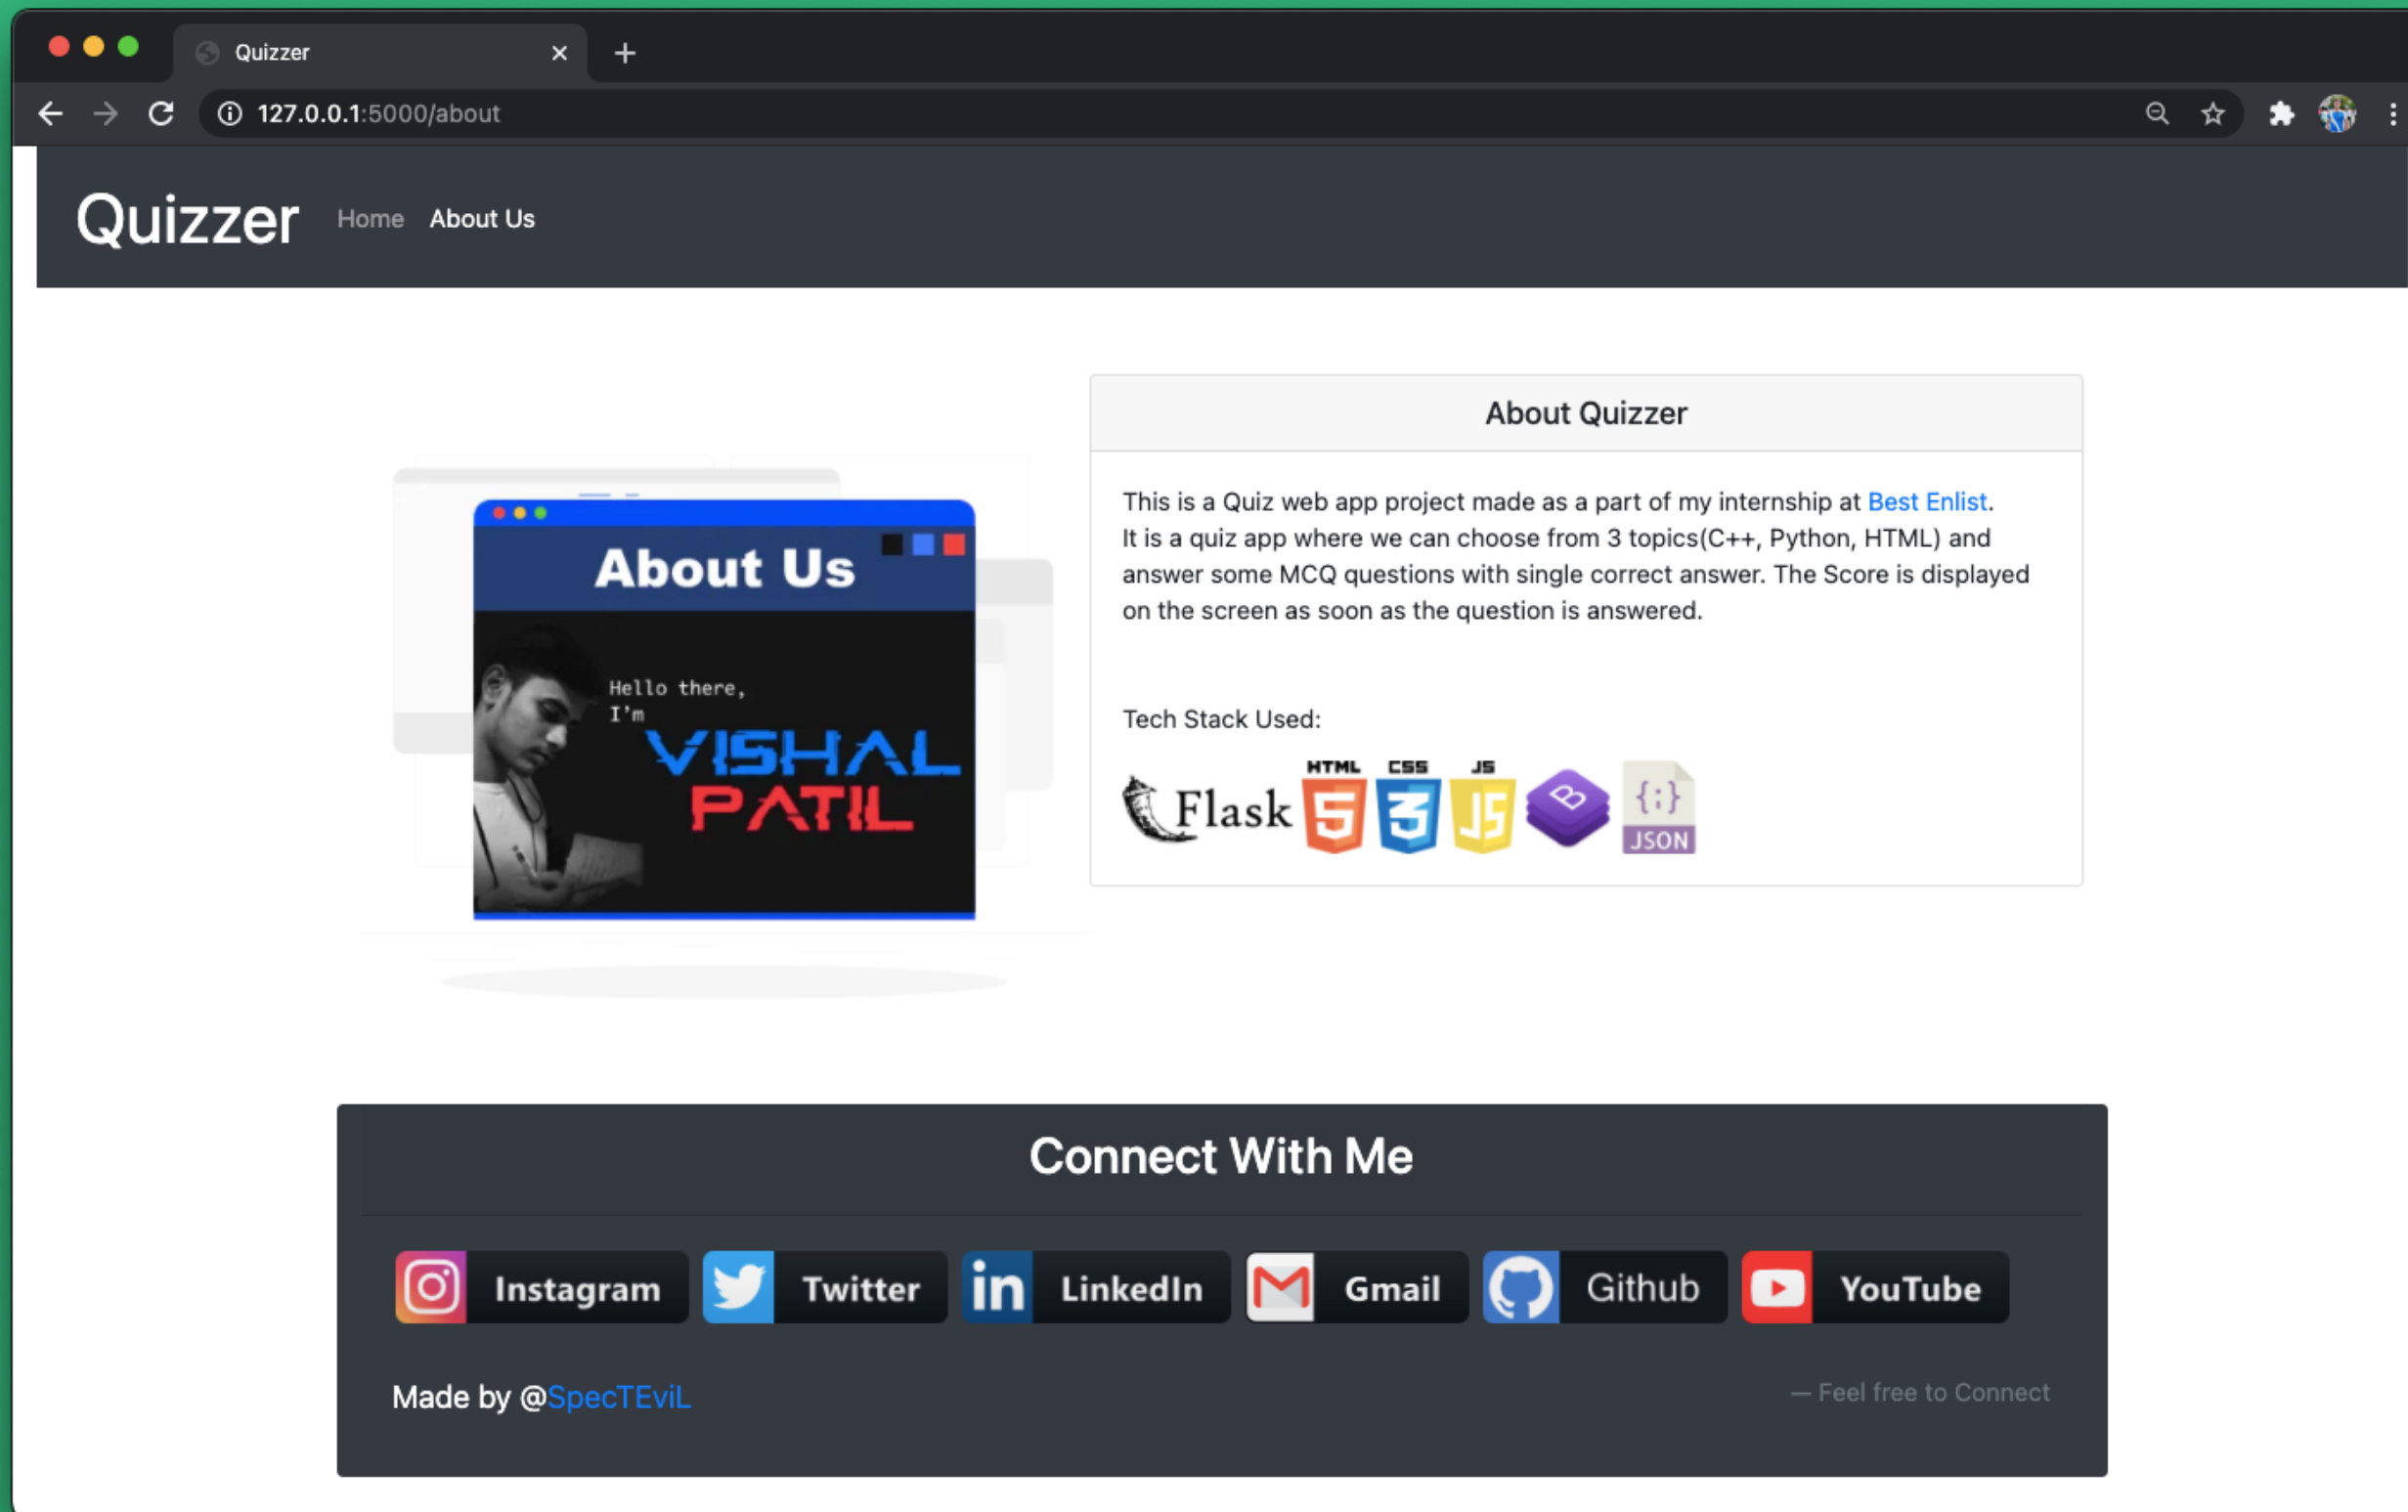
Quizzer

127.0.0.1:5000/about

Quizzer Home About Us

About Us

Hello there,
I'm
VISHAL
PATIL

About Quizzer

This is a Quiz web app project made as a part of my internship at Best Enlist.
It is a quiz app where we can choose from 3 topics(C++, Python, HTML) and answer some MCQ questions with single correct answer. The Score is displayed on the screen as soon as the question is answered.

Tech Stack Used:

Flask HTML 5 CSS 3 JS JS {;} JSON

Connect With Me

Instagram Twitter in LinkedIn Gmail Github YouTube

Made by @SpecTEviL

— Feel free to Connect